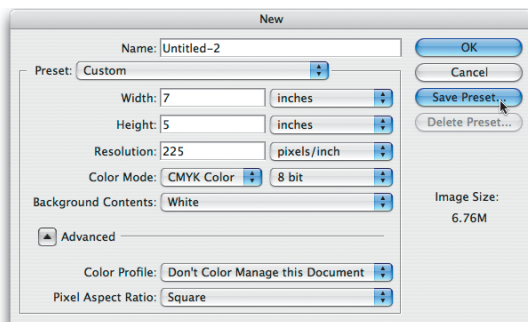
New

Name: Untitled-2

Preset: Custom

Width: 7 inches

Height: 5 inches

Resolution: 225 pixels/inch

Color Mode: CMYK Color 8 bit

Background Contents: White

Advanced

Color Profile: Don't Color Manage this Document

Pixel Aspect Ratio: Square

OK

Cancel

Save Preset...

Delete Preset...

Image Size:
6.76M